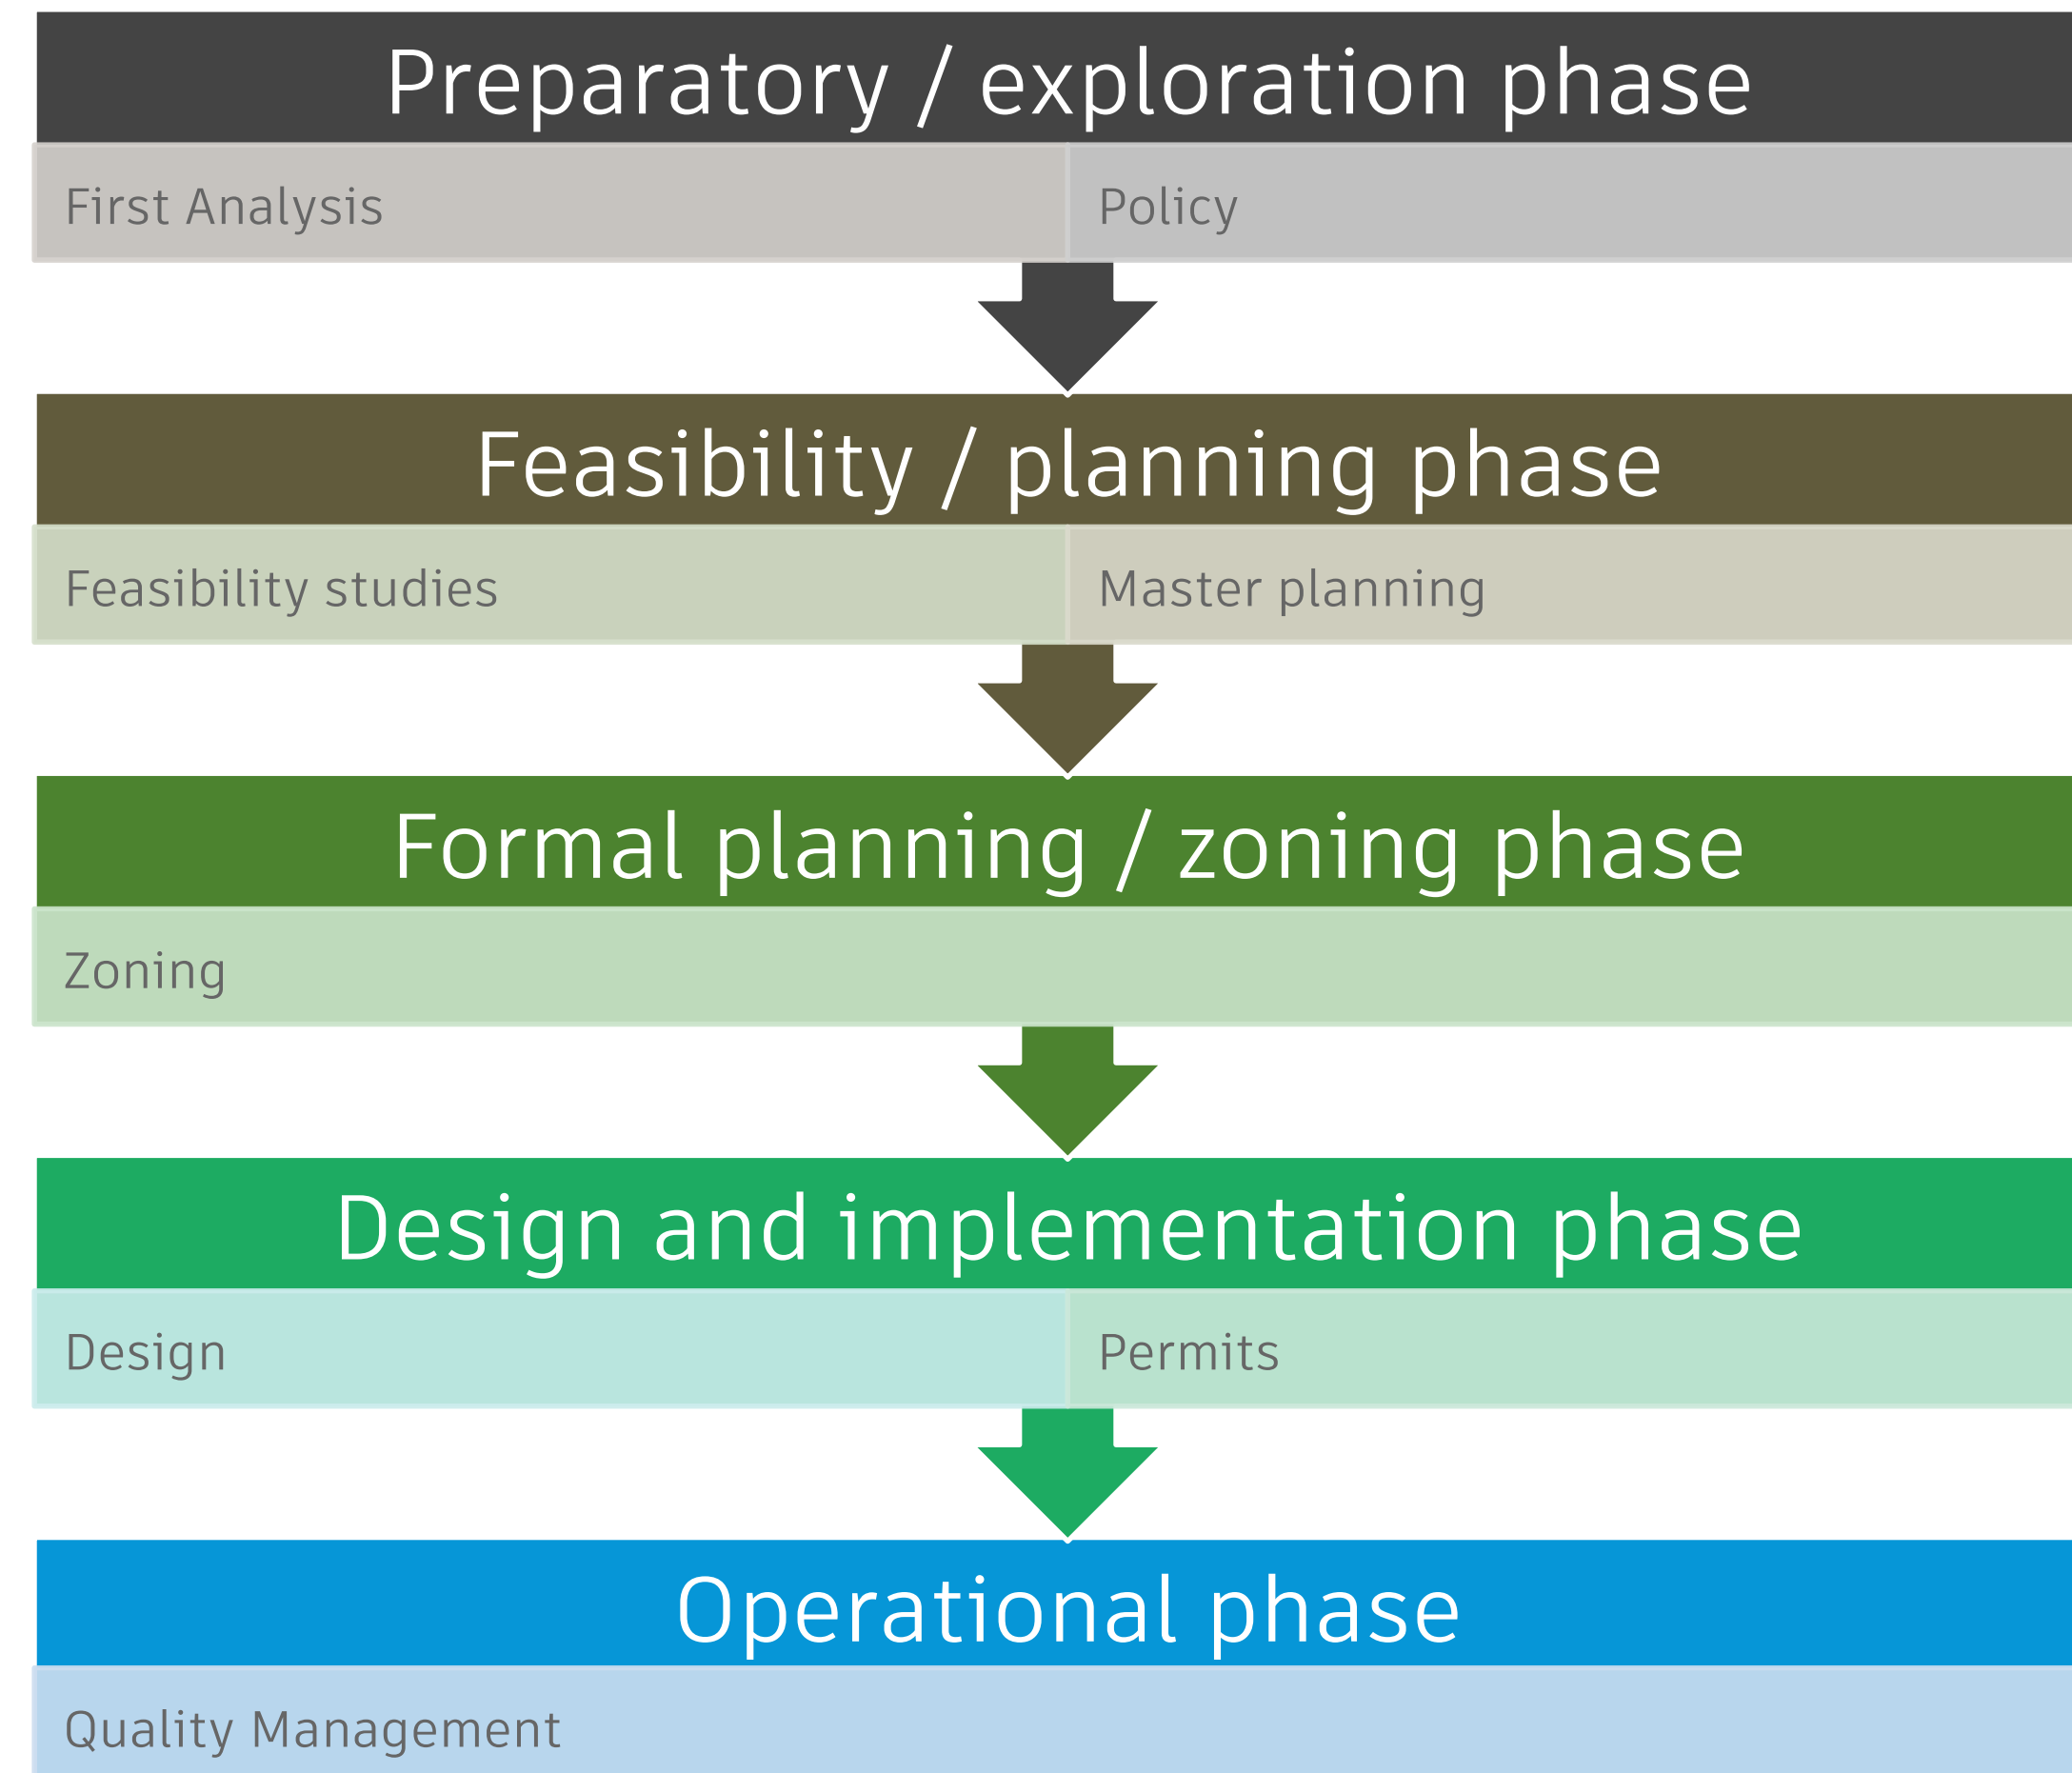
Preparatory / exploration phase

First Analysis

Policy

Feasibility / planning phase

Feasibility studies

Master planning

Formal planning / zoning phase

Zoning

Design and implementation phase

Design

Permits

Operational phase

Quality Management